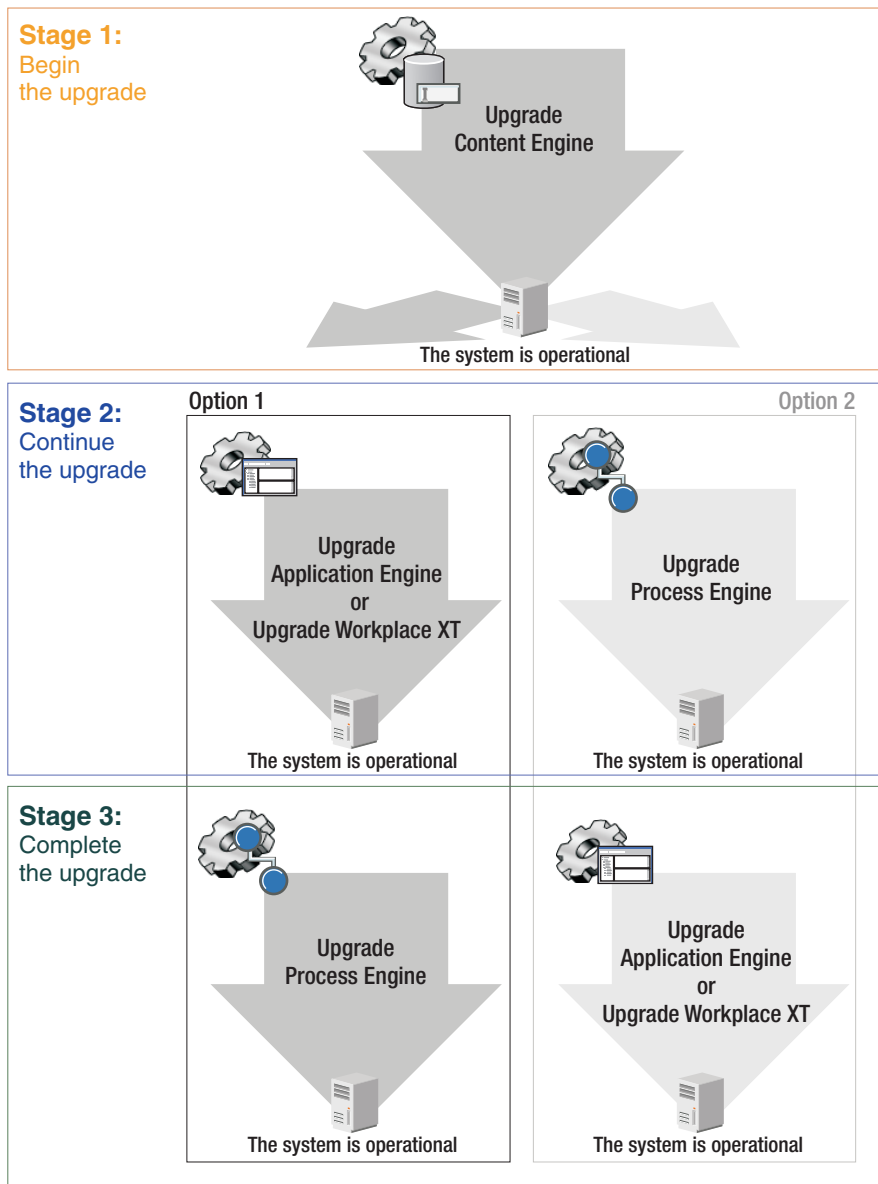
Stage 1:
Begin the upgrade

Upgrade Content Engine

The system is operational

Stage 2:
Continue the upgrade

Option 1

Upgrade Application Engine or Upgrade Workplace XT

The system is operational

Option 2

Upgrade Process Engine

The system is operational

Stage 3:
Complete the upgrade

Upgrade Process Engine

The system is operational

Upgrade Application Engine or Upgrade Workplace XT

The system is operational